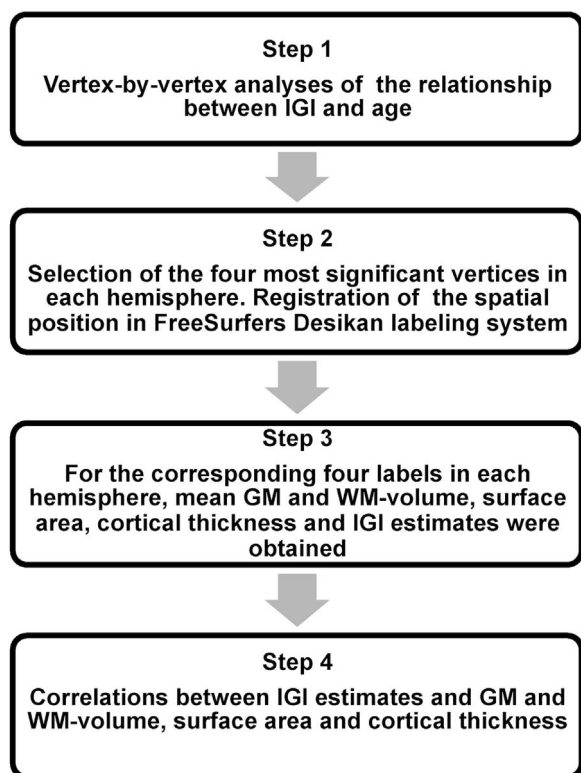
Step 1

Vertex-by-vertex analyses of the relationship between IGI and age

Step 2

Selection of the four most significant vertices in each hemisphere. Registration of the spatial position in FreeSurfers Desikan labeling system

Step 3

For the corresponding four labels in each hemisphere, mean GM and WM-volume, surface area, cortical thickness and IGI estimates were obtained

Step 4

Correlations between IGI estimates and GM and WM-volume, surface area and cortical thickness